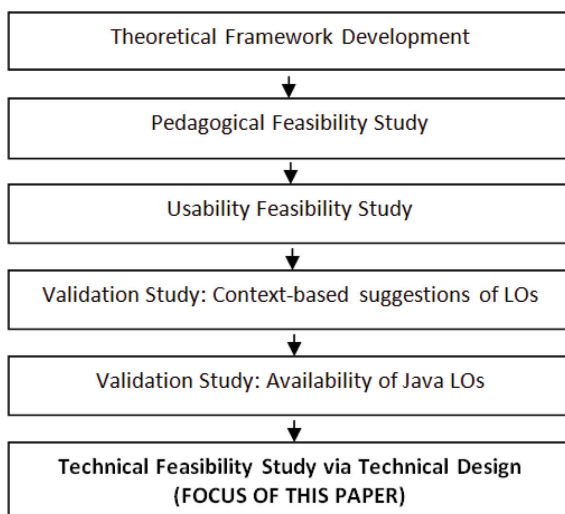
Theoretical Framework Development

Pedagogical Feasibility Study

Usability Feasibility Study

Validation Study: Context-based suggestions of LOs

Validation Study: Availability of Java LOs

Technical Feasibility Study via Technical Design
(FOCUS OF THIS PAPER)